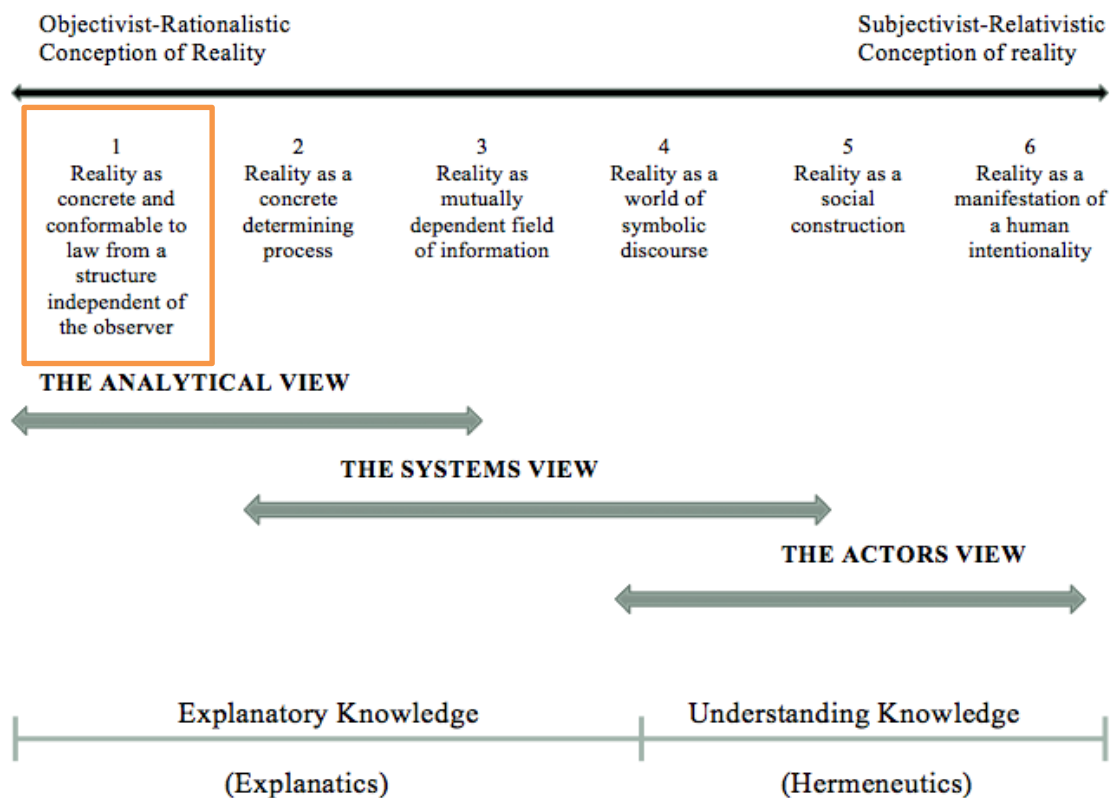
Objectivist-Rationalistic Conception of Reality

Subjectivist-Relativistic Conception of reality

1
Reality as concrete and conformable to law from a structure independent of the observer

2
Reality as a concrete determining process

3
Reality as mutually dependent field of information

4
Reality as a world of symbolic discourse

5
Reality as a social construction

6
Reality as a manifestation of a human intentionality

THE ANALYTICAL VIEW

THE SYSTEMS VIEW

THE ACTORS VIEW

Explanatory Knowledge

Understanding Knowledge

(Explanatics)

(Hermeneutics)